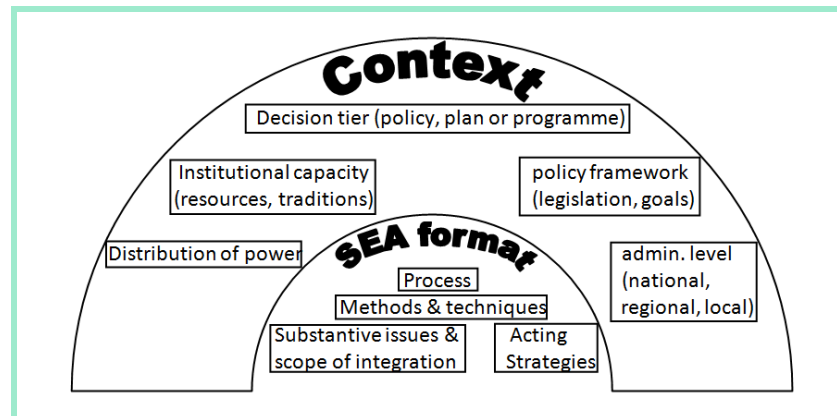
Context

Decision tier (policy, plan or programme)

Institutional capacity (resources, traditions)

policy framework (legislation, goals)

Distribution of power

admin. level (national, regional, local)

SEA format

Process

Methods & techniques

Substantive issues & scope of integration

Acting Strategies